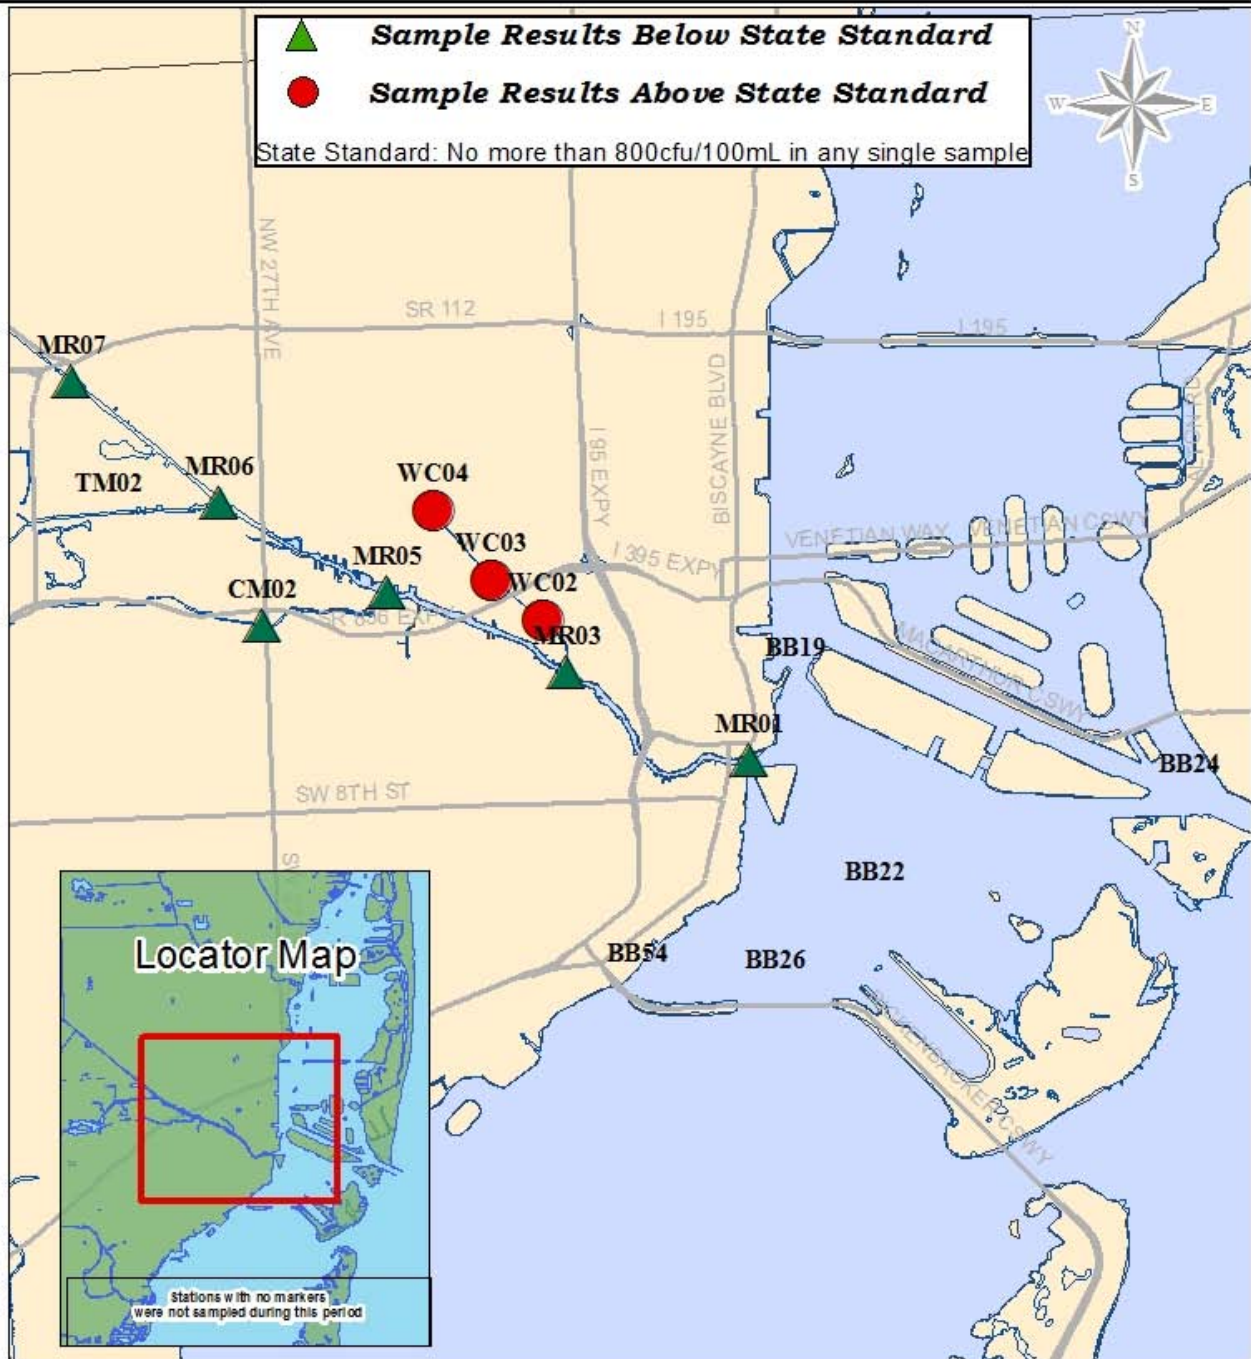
Sample Results Below State Standard
Sample Results Above State Standard
State Standard: No more than 800cfu/100mL in any single sample

N
W
E
S

NW 27TH AVE
SR 112
I 195
I 195
MR07
TM02
MR06
WC04
I 95 EXPY
BISCAYNE BLVD
WC03
VENETIAN WAY
VENETIAN CSWY
MR05
I 395 EXPY
WC02
CM02
SR 836 EXPY
MR03
BB19
MACARTHUR CSWY
MR01
BB24
SW 8TH ST
BB22
BB54
BB26
RICKENBACKER CSWY

Locator Map

Stations with no markers were not sampled during this period